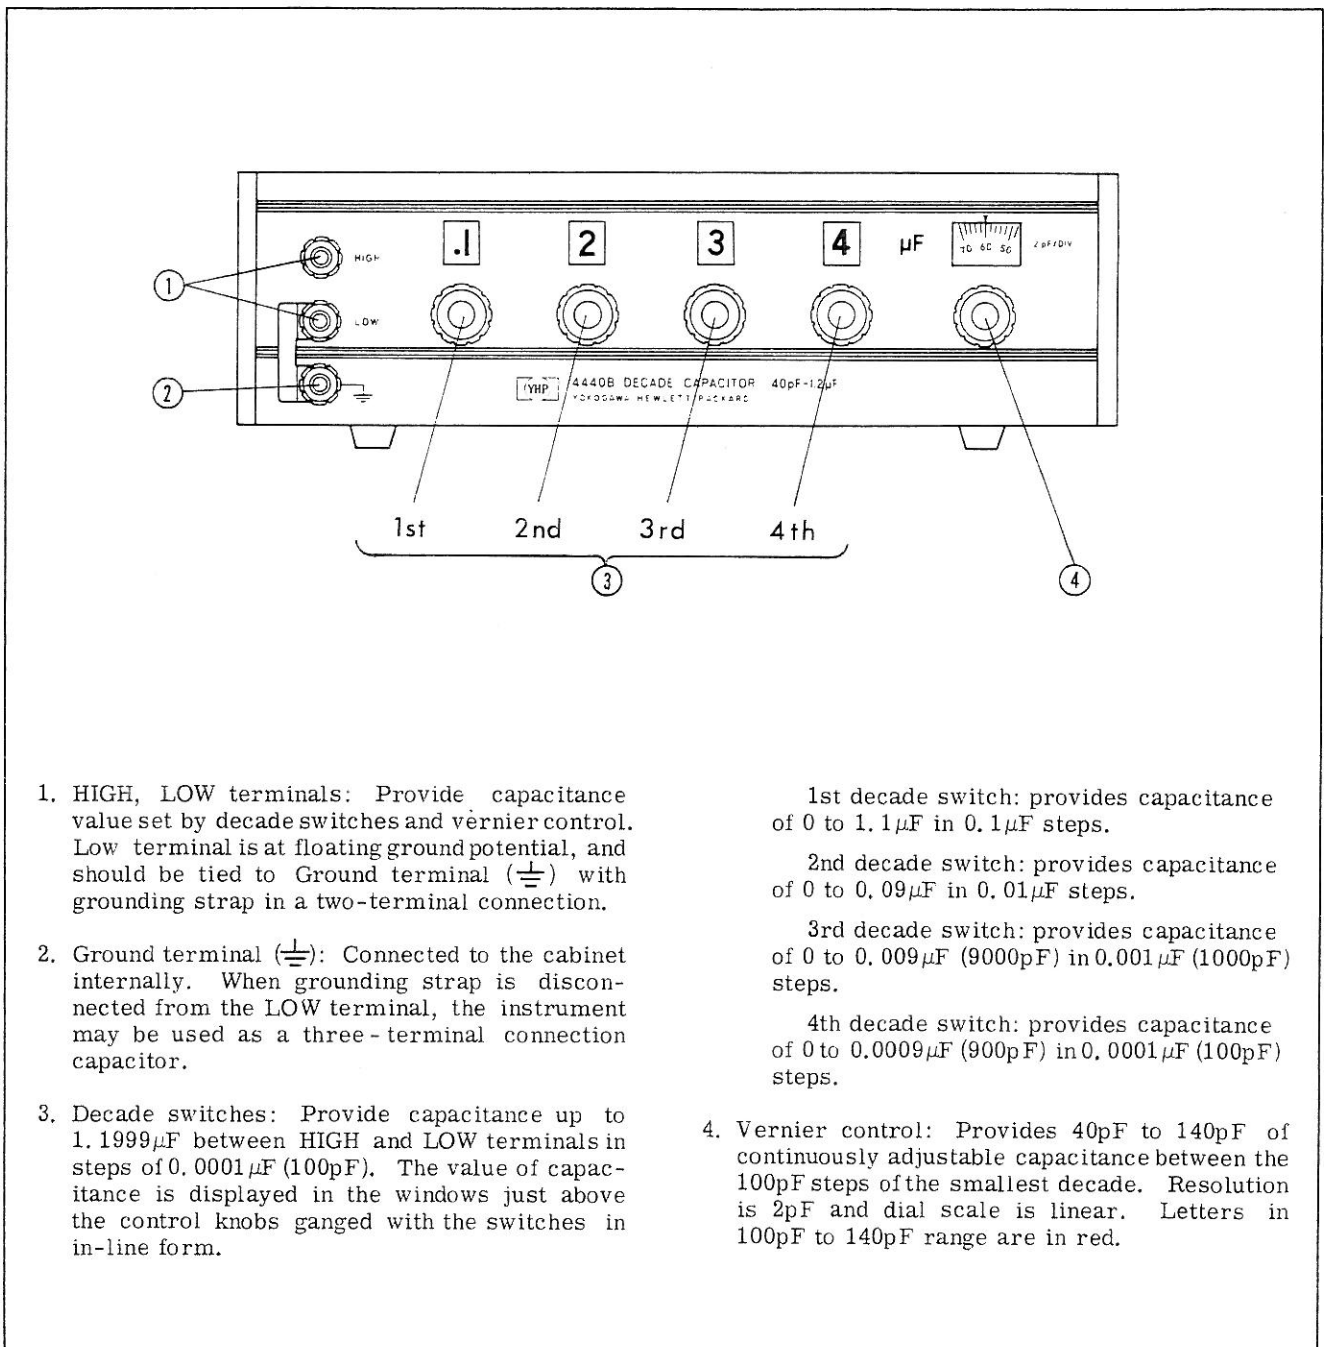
HIGH

LOW

.1

2

3

4

μF

70 60 50

2pF/DIV

YHP

4440B DECADE CAPACITOR 40pF-1.2μF

YOKOGAWA HEWLETT PACKARD

1

2

1st

2nd

3rd

4th

3

4

1. HIGH, LOW terminals: Provide capacitance value set by decade switches and vernier control. Low terminal is at floating ground potential, and should be tied to Ground terminal (⏚) with grounding strap in a two-terminal connection.

2. Ground terminal (⏚): Connected to the cabinet internally. When grounding strap is disconnected from the LOW terminal, the instrument may be used as a three-terminal connection capacitor.

3. Decade switches: Provide capacitance up to 1.1999μF between HIGH and LOW terminals in steps of 0.0001μF (100pF). The value of capacitance is displayed in the windows just above the control knobs ganged with the switches in in-line form.

1st decade switch: provides capacitance of 0 to 1.1μF in 0.1μF steps.

2nd decade switch: provides capacitance of 0 to 0.09μF in 0.01μF steps.

3rd decade switch: provides capacitance of 0 to 0.009μF (9000pF) in 0.001μF (1000pF) steps.

4th decade switch: provides capacitance of 0 to 0.0009μF (900pF) in 0.0001μF (100pF) steps.

4. Vernier control: Provides 40pF to 140pF of continuously adjustable capacitance between the 100pF steps of the smallest decade. Resolution is 2pF and dial scale is linear. Letters in 100pF to 140pF range are in red.